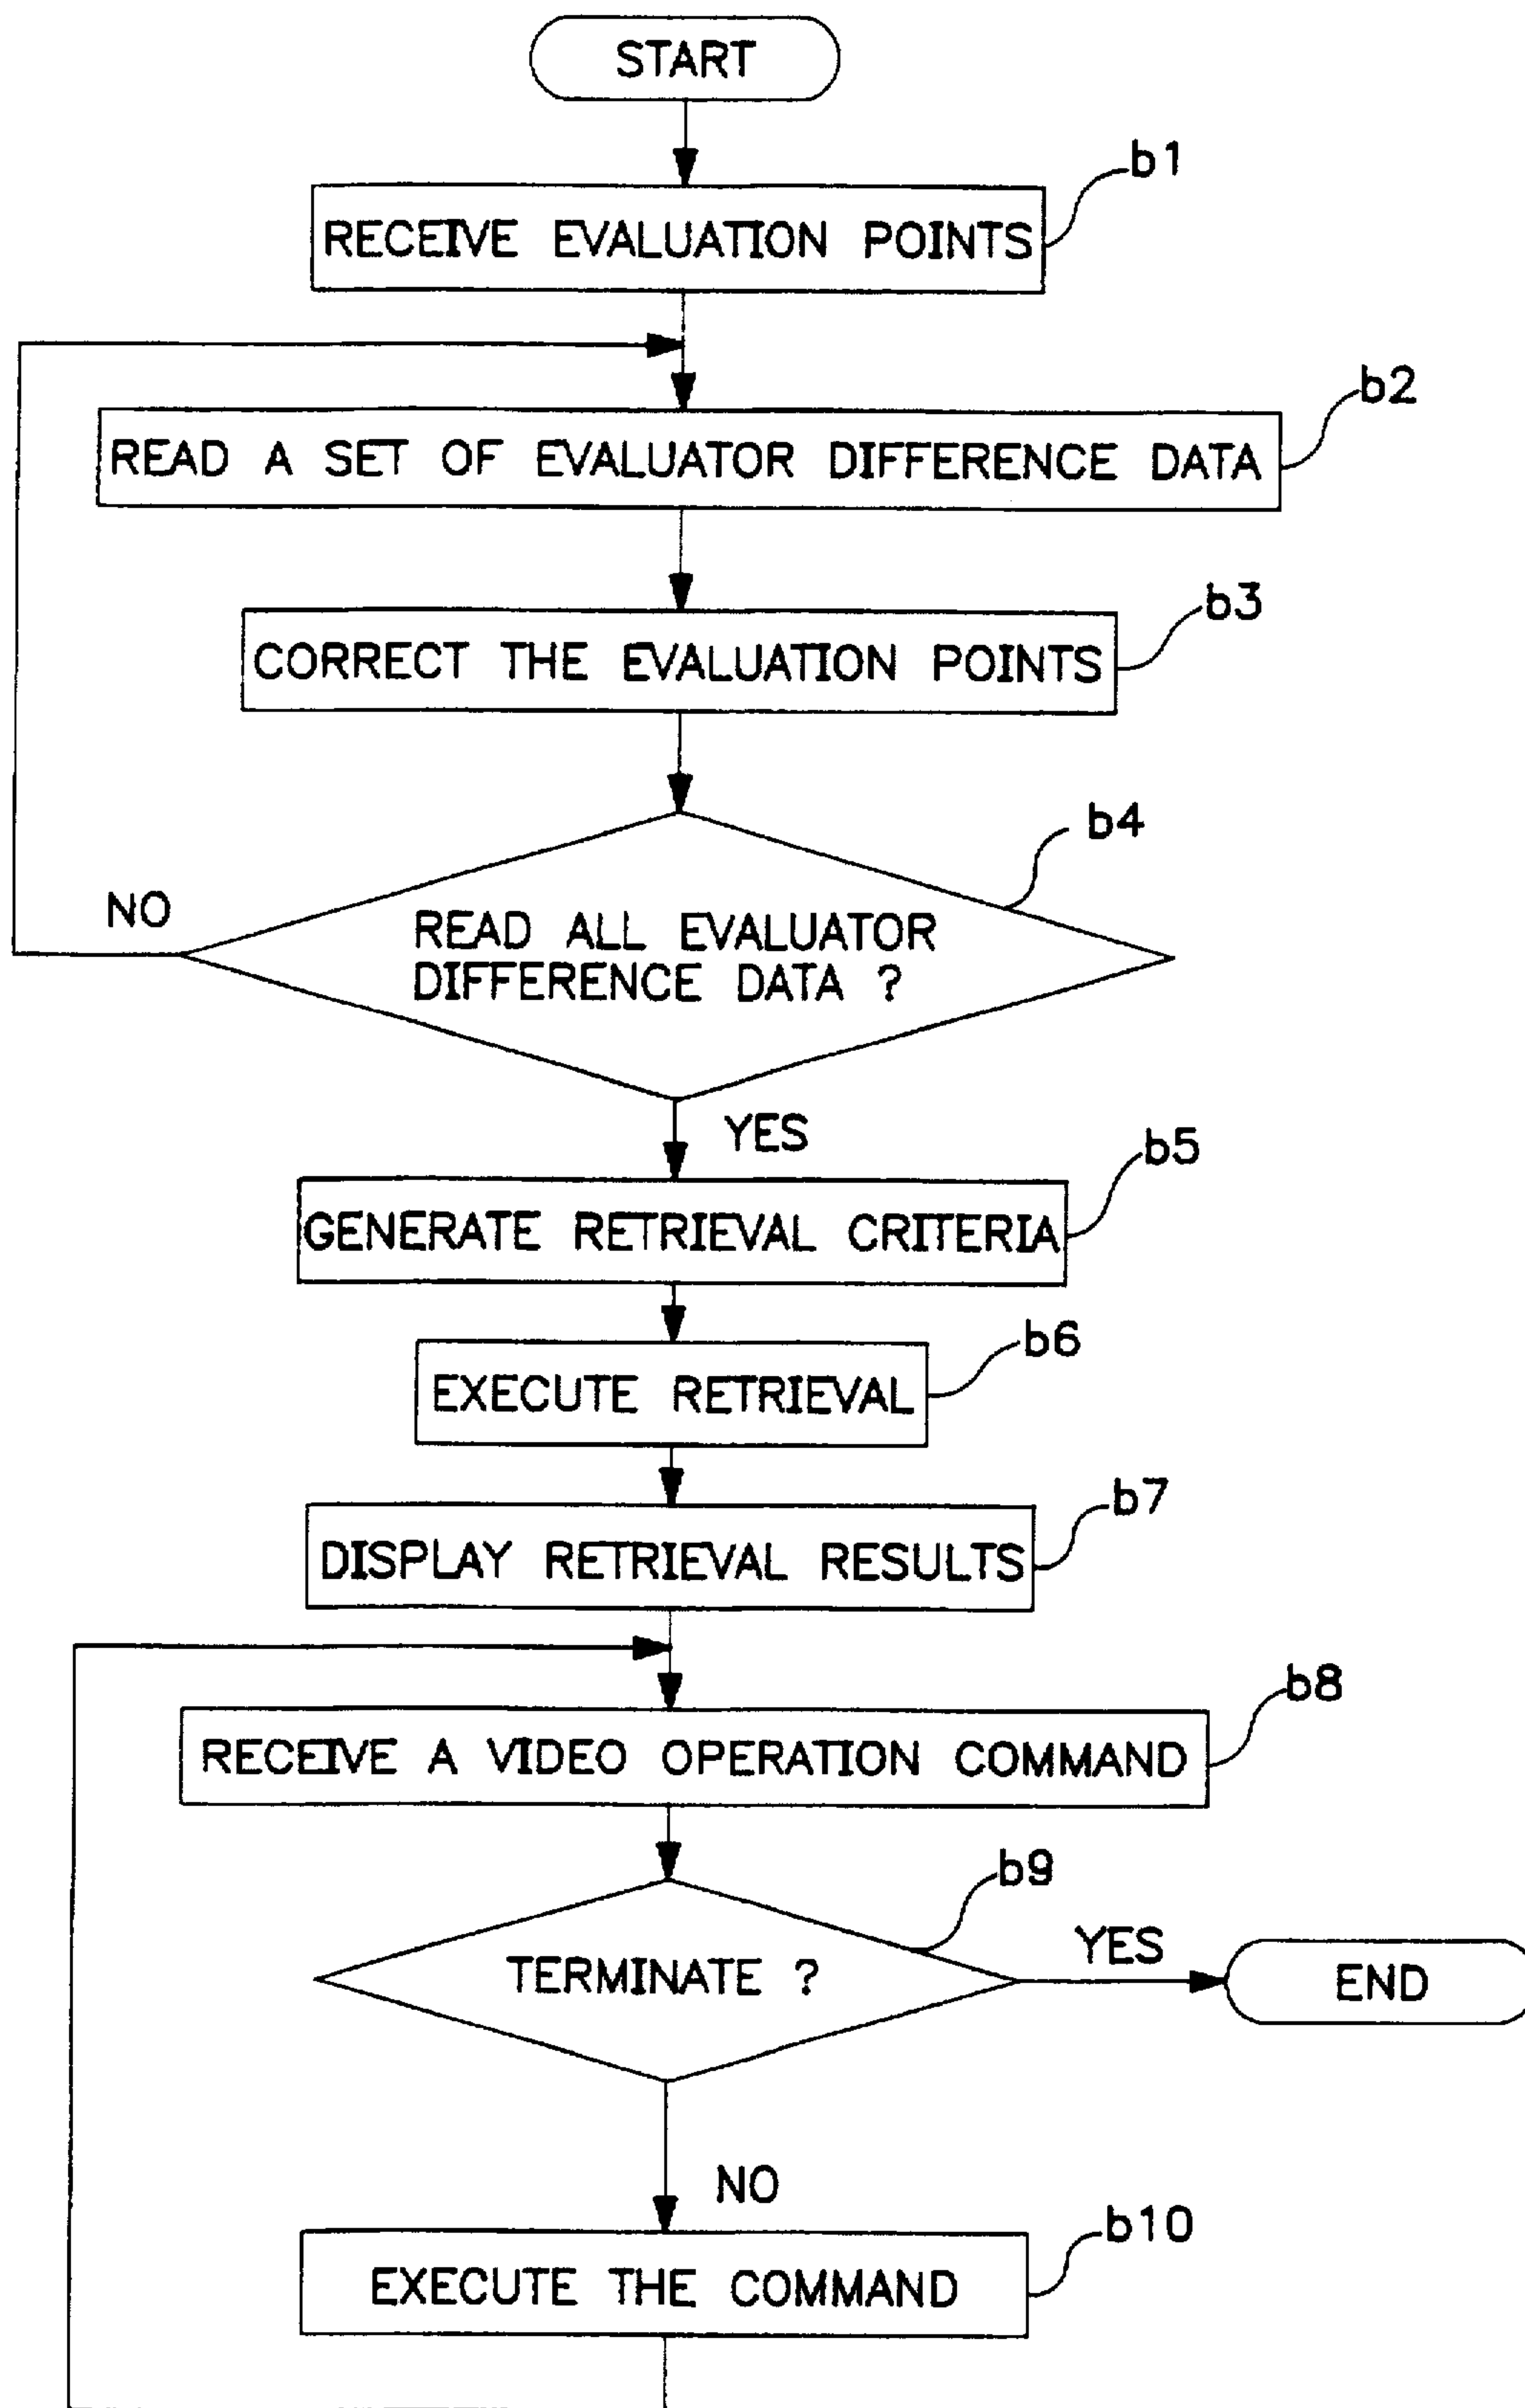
START

RECEIVE EVALUATION POINTS

b1

READ A SET OF EVALUATOR DIFFERENCE DATA

b2

CORRECT THE EVALUATION POINTS

b3

b4

NO

READ ALL EVALUATOR DIFFERENCE DATA ?

YES

GENERATE RETRIEVAL CRITERIA

b5

EXECUTE RETRIEVAL

b6

DISPLAY RETRIEVAL RESULTS

b7

RECEIVE A VIDEO OPERATION COMMAND

b8

b9

TERMINATE ?

YES

END

NO

EXECUTE THE COMMAND

b10